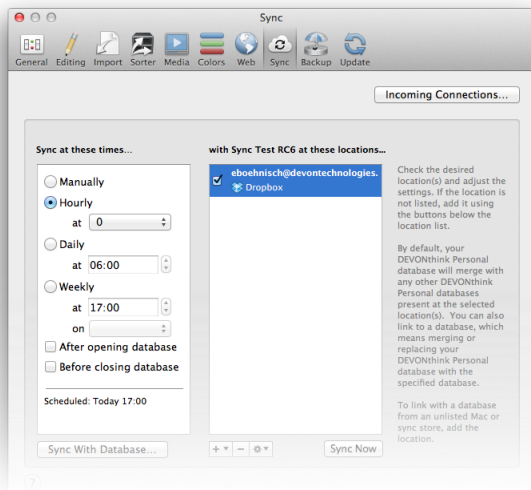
Sync

General Editing Import Sorter Media Colors Web Sync Backup Update

Incoming Connections...

Sync at these times...

Manually
Hourly
at 0
Daily
at 06:00
Weekly
at 17:00
on
After opening database
Before closing database

Scheduled: Today 17:00

Sync With Database...

with Sync Test RC6 at these locations...

eboehnisch@devontechnologies.
Dropbox

Sync Now

Check the desired location(s) and adjust the settings. If the location is not listed, add it using the buttons below the location list.

By default, your DEVONthink Personal database will merge with any other DEVONthink Personal databases present at the selected location(s). You can also link to a database, which means merging or replacing your DEVONthink Personal database with the specified database.

To link with a database from an unlisted Mac or sync store, add the location.

?